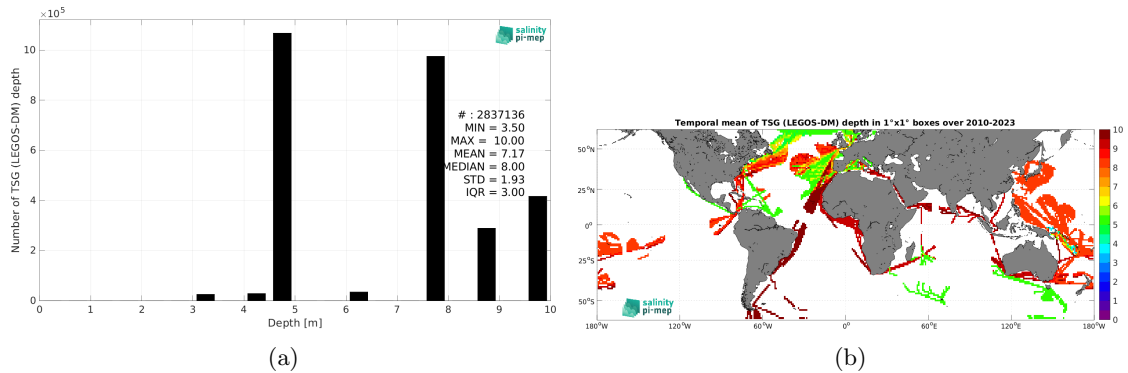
$\times 10^5$

salinity pi-mep

Number of TSG (LEGOS-DM) depth

10
8
6
4
2
0

# : 2837136
MIN = 3.50
MAX = 10.00
MEAN = 7.17
MEDIAN = 8.00
STD = 1.93
IQR = 3.00

0 1 2 3 4 5 6 7 8 9 10

Depth [m]

(a)

Temporal mean of TSG (LEGOS-DM) depth in 1°x1° boxes over 2010-2023

50°N
25°N
0°
25°S
50°S

180°W 120°W 60°W 0° 60°E 120°E 180°W

10
9
8
7
6
5
4
3
2
1
0

salinity pi-mep

(b)